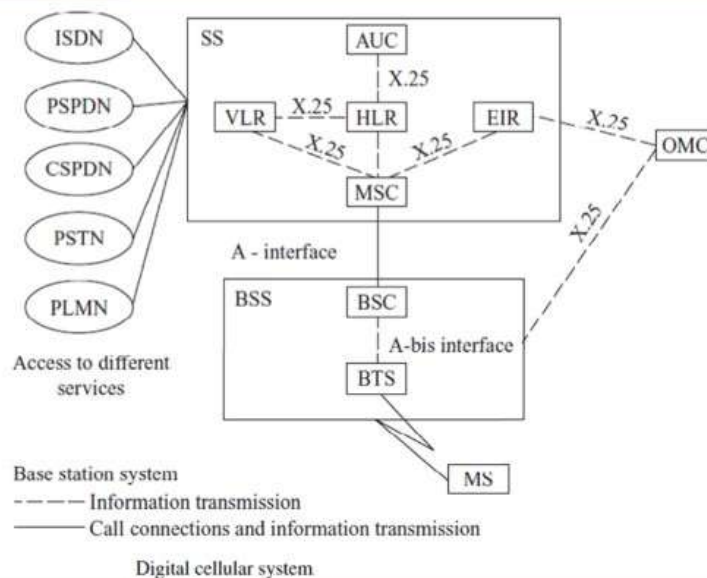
ISDN
PSPDN
CSPDN
PSTN
PLMN

Access to different services

SS
AUC
X.25
VLR
X.25
HLR
EIR
X.25
X.25
X.25
MSC
OMC
X.25

A - interface

BSS
BSC
A-bis interface
BTS

MS

Base station system
Information transmission
Call connections and information transmission

Digital cellular system